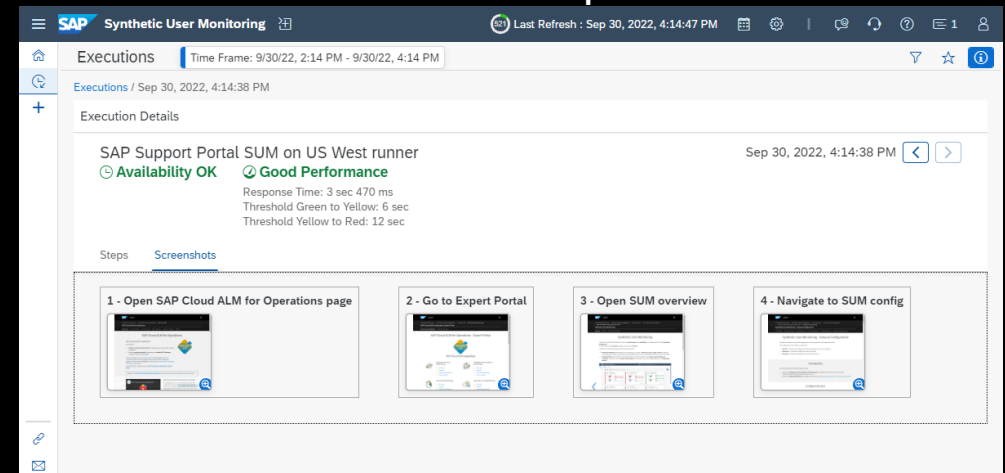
SAP Synthetic User Monitoring

521 Last Refresh : Sep 30, 2022, 4:14:47 PM

1

Executions Time Frame: 9/30/22, 2:14 PM - 9/30/22, 4:14 PM

Executions / Sep 30, 2022, 4:14:38 PM

Execution Details

SAP Support Portal SUM on US West runner
Availability OK
Good Performance
Response Time: 3 sec 470 ms
Threshold Green to Yellow: 6 sec
Threshold Yellow to Red: 12 sec

Sep 30, 2022, 4:14:38 PM

Steps Screenshots

1 - Open SAP Cloud ALM for Operations page

2 - Go to Expert Portal

3 - Open SUM overview

4 - Navigate to SUM config